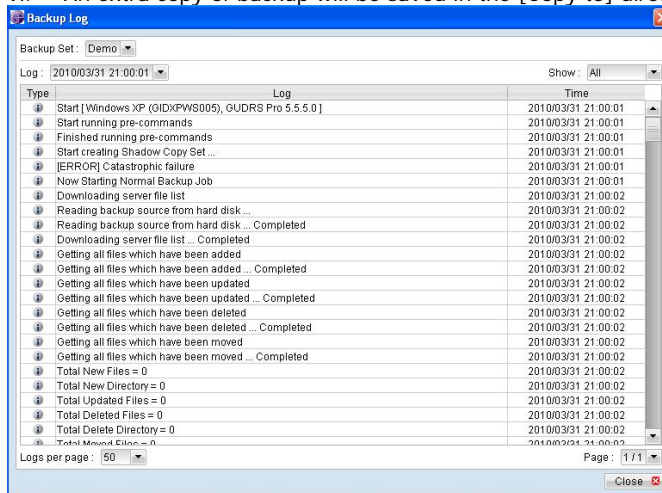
An extra copy of backup will be saved in the [Copy to] dire

Backup Log

Backup Set : Demo

Log : 2010/03/31 21:00:01

Show : All

| Type | Log | Time |
|---|---|---|
| i | Start [ Windows XP (GIDXPWS005), GUDRS Pro 5.5.5.0 ] | 2010/03/31 21:00:01 |
| i | Start running pre-commands | 2010/03/31 21:00:01 |
| i | Finished running pre-commands | 2010/03/31 21:00:01 |
| i | Start creating Shadow Copy Set ... | 2010/03/31 21:00:01 |
| i | [ERROR] Catastrophic failure | 2010/03/31 21:00:01 |
| i | Now Starting Normal Backup Job | 2010/03/31 21:00:01 |
| i | Downloading server file list | 2010/03/31 21:00:02 |
| i | Reading backup source from hard disk ... | 2010/03/31 21:00:02 |
| i | Reading backup source from hard disk ... Completed | 2010/03/31 21:00:02 |
| i | Downloading server file list ... Completed | 2010/03/31 21:00:02 |
| i | Getting all files which have been added | 2010/03/31 21:00:02 |
| i | Getting all files which have been added ... Completed | 2010/03/31 21:00:02 |
| i | Getting all files which have been updated | 2010/03/31 21:00:02 |
| i | Getting all files which have been updated ... Completed | 2010/03/31 21:00:02 |
| i | Getting all files which have been deleted | 2010/03/31 21:00:02 |
| i | Getting all files which have been deleted ... Completed | 2010/03/31 21:00:02 |
| i | Getting all files which have been moved | 2010/03/31 21:00:02 |
| i | Getting all files which have been moved ... Completed | 2010/03/31 21:00:02 |
| i | Total New Files = 0 | 2010/03/31 21:00:02 |
| i | Total New Directory = 0 | 2010/03/31 21:00:02 |
| i | Total Updated Files = 0 | 2010/03/31 21:00:02 |
| i | Total Deleted Files = 0 | 2010/03/31 21:00:02 |
| i | Total Delete Directory = 0 | 2010/03/31 21:00:02 |
| i | Total Moved Files = 0 | 2010/03/31 21:00:02 |

Logs per page : 50

Page : 1/1

Close